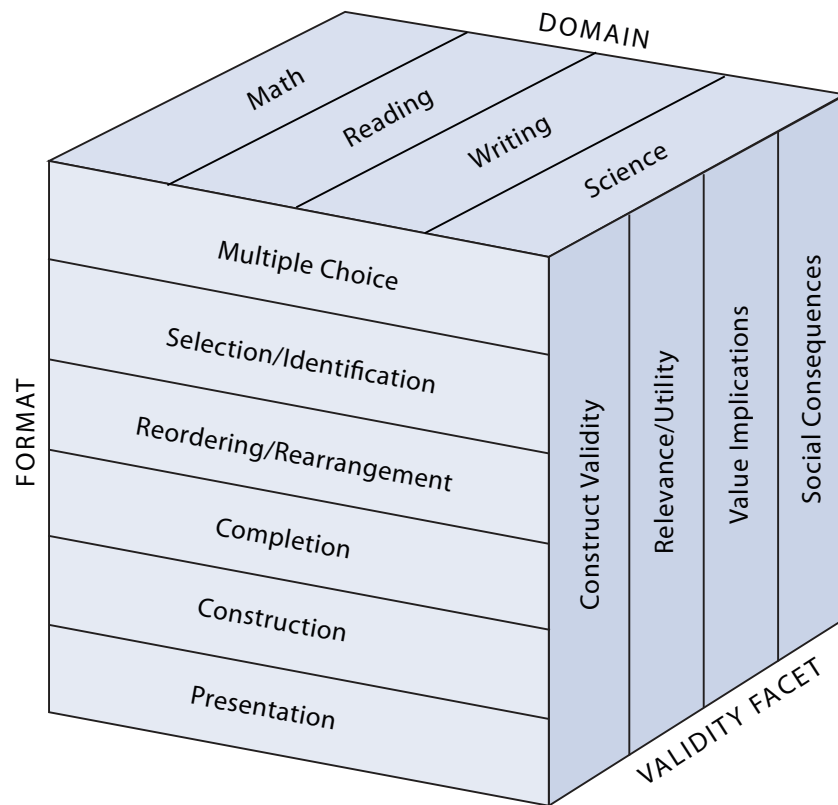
DOMAIN

Math

Reading

Writing

Science

FORMAT

Multiple Choice

Selection/Identification

Reordering/Rearrangement

Completion

Construction

Presentation

Construct Validity

Relevance/Utility

Value Implications

Social Consequences

VALIDITY FACET